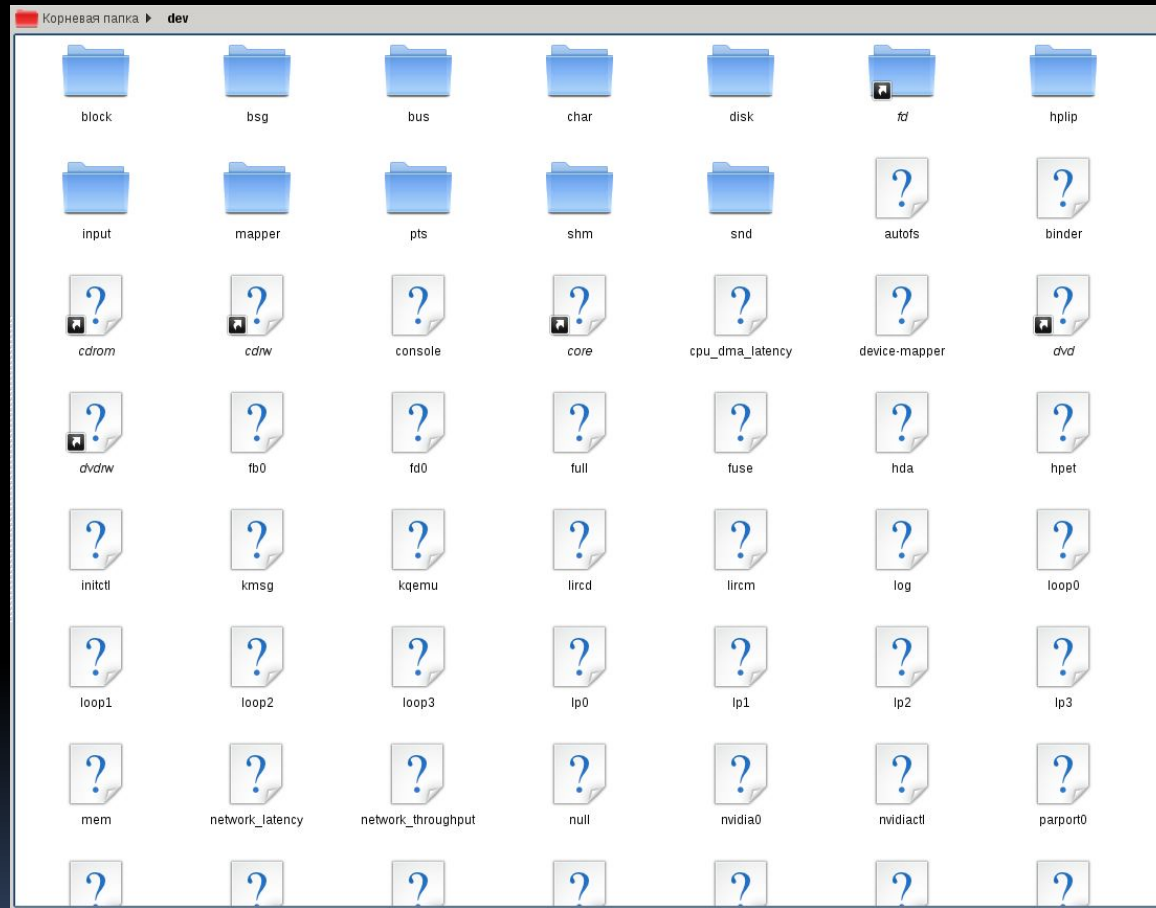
Корневая папка ▸ dev

block bsg bus char disk fd hplip

input mapper pts shm snd autofs binder

cdrom cdrw console core cpu_dma_latency device-mapper dvd

dvdrw fb0 fd0 full fuse hda hpet

initctl kmsg kqemu lircd lircm log loop0

loop1 loop2 loop3 lp0 lp1 lp2 lp3

mem network_latency network_throughput null nvidia0 nvidiactl parport0